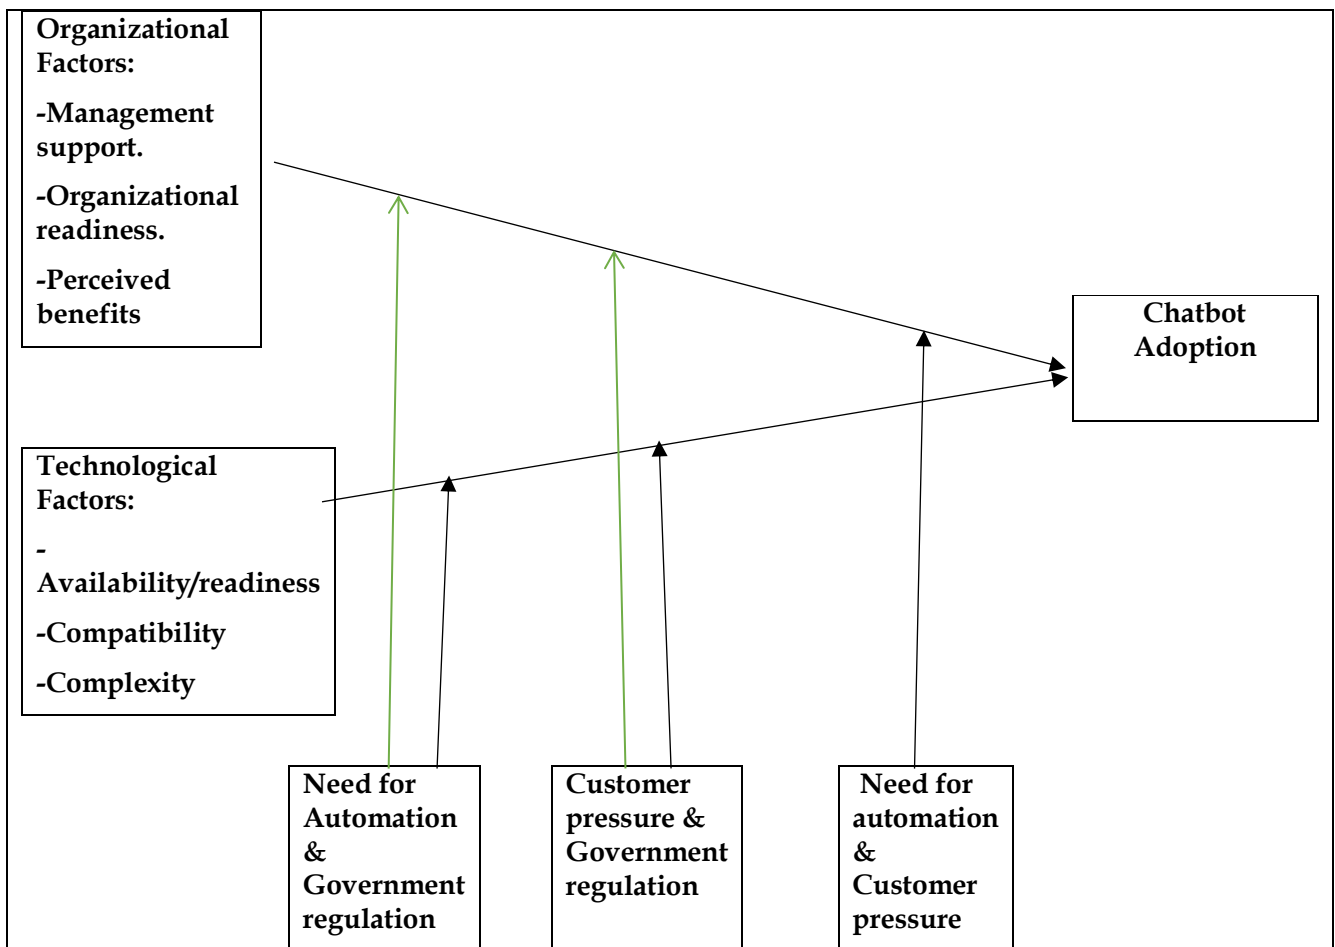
Organizational Factors:

-Management support.

-Organizational readiness.

-Perceived benefits

Chatbot Adoption

Technological Factors:

-Availability/readiness

-Compatibility

-Complexity

Need for Automation & Government regulation

Customer pressure & Government regulation

Need for automation & Customer pressure